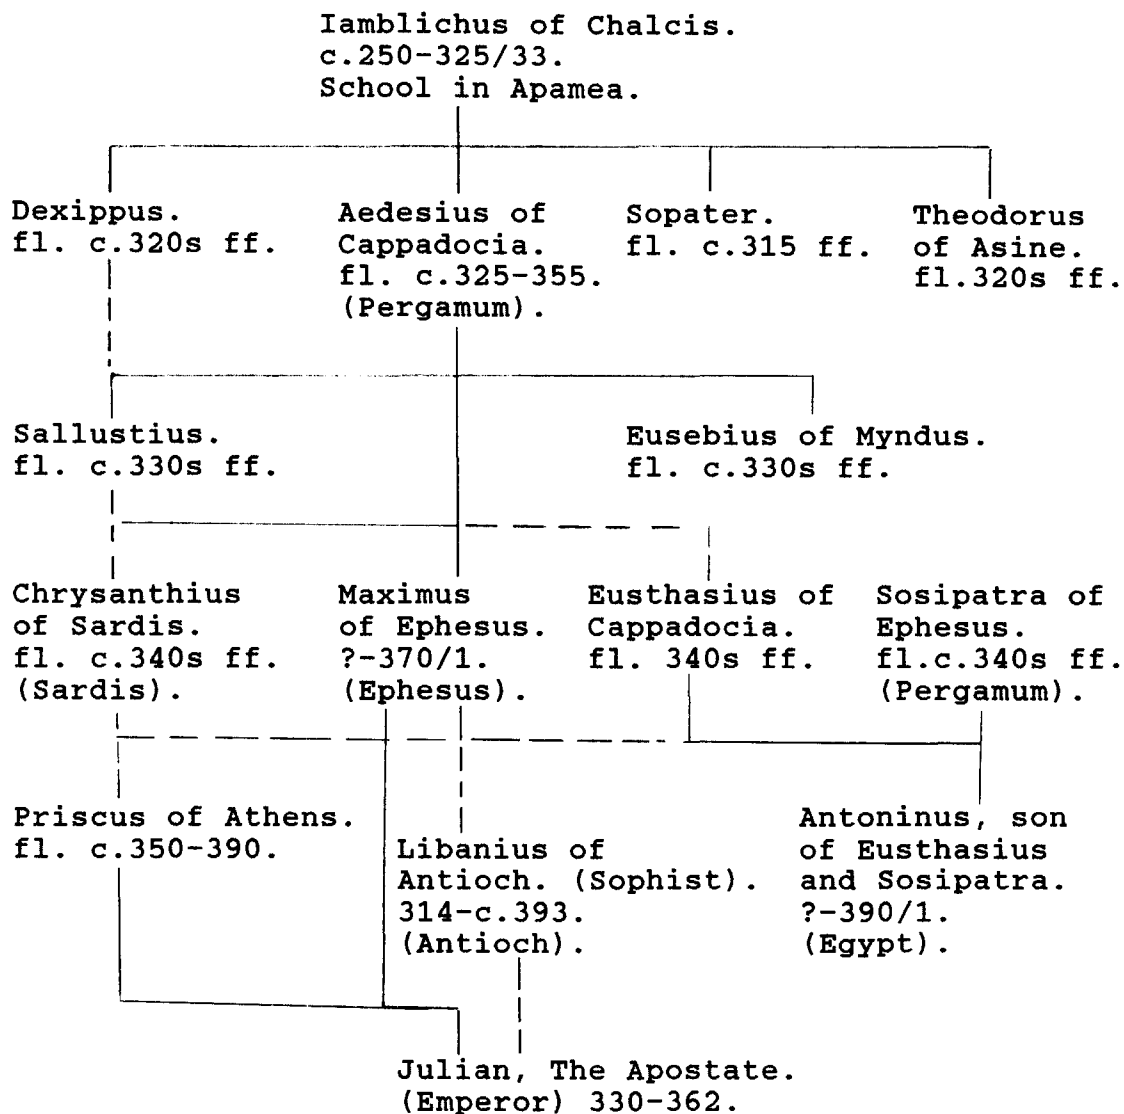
Iamblichus of Chalcis.
c.250-325/33.
School in Apamea.

Dexippus.
fl. c.320s ff.

Aedesius of Cappadocia.
fl. c.325-355.
(Pergamum).

Sopater.
fl. c.315 ff.

Theodorus of Asine.
fl.320s ff.

Sallustius.
fl. c.330s ff.

Eusebius of Myndus.
fl. c.330s ff.

Chrysanthius of Sardis.
fl. c.340s ff.
(Sardis).

Maximus of Ephesus.
?-370/1.
(Ephesus).

Eusthasius of Cappadocia.
fl. 340s ff.

Sosipatra of Ephesus.
fl.c.340s ff.
(Pergamum).

Priscus of Athens.
fl. c.350-390.

Libanius of Antioch. (Sophist).
314-c.393.
(Antioch).

Antoninus, son of Eusthasius and Sosipatra.
?-390/1.
(Egypt).

Julian, The Apostate.
(Emperor) 330-362.